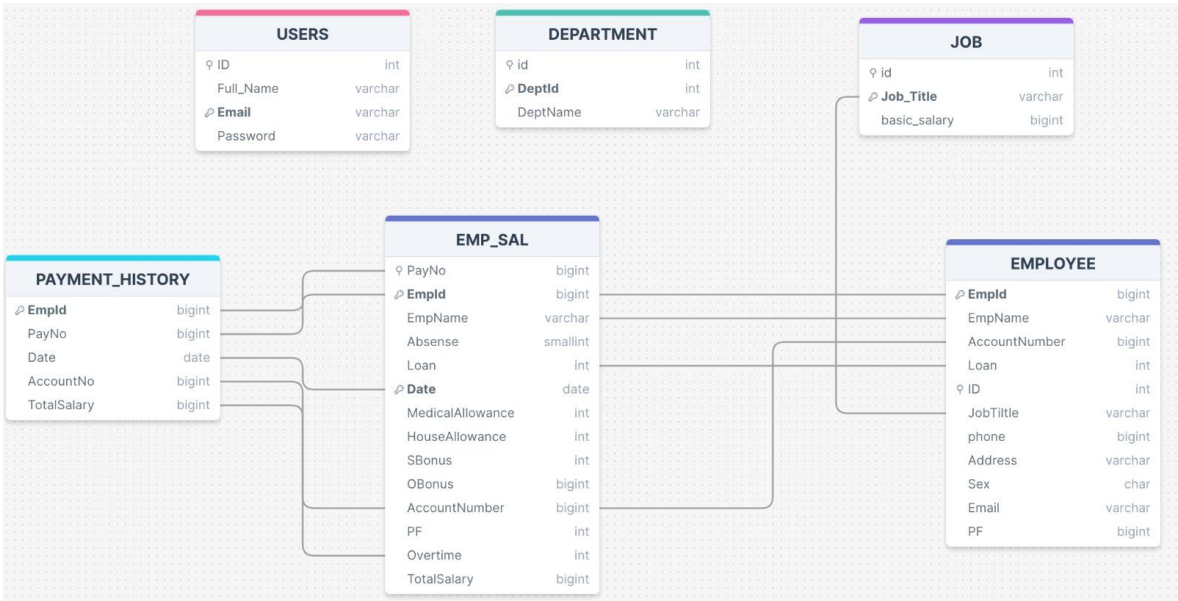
USERS

| | |
|---|---|
| ID | int |
| Full_Name | varchar |
| Email | varchar |
| Password | varchar |

DEPARTMENT

| | |
|---|---|
| id | int |
| DeptId | int |
| DeptName | varchar |

JOB

| | |
|---|---|
| id | int |
| Job_Title | varchar |
| basic_salary | bigint |

PAYMENT_HISTORY

| | |
|---|---|
| EmpId | bigint |
| PayNo | bigint |
| Date | date |
| AccountNo | bigint |
| TotalSalary | bigint |

EMP_SAL

| | |
|---|---|
| PayNo | bigint |
| EmpId | bigint |
| EmpName | varchar |
| Absense | smallint |
| Loan | int |
| Date | date |
| MedicalAllowance | int |
| HouseAllowance | int |
| SBonus | int |
| OBonus | bigint |
| AccountNumber | bigint |
| PF | int |
| Overtime | int |
| TotalSalary | bigint |

EMPLOYEE

| | |
|---|---|
| EmpId | bigint |
| EmpName | varchar |
| AccountNumber | bigint |
| Loan | int |
| ID | int |
| JobTiltle | varchar |
| phone | bigint |
| Address | varchar |
| Sex | char |
| Email | varchar |
| PF | bigint |